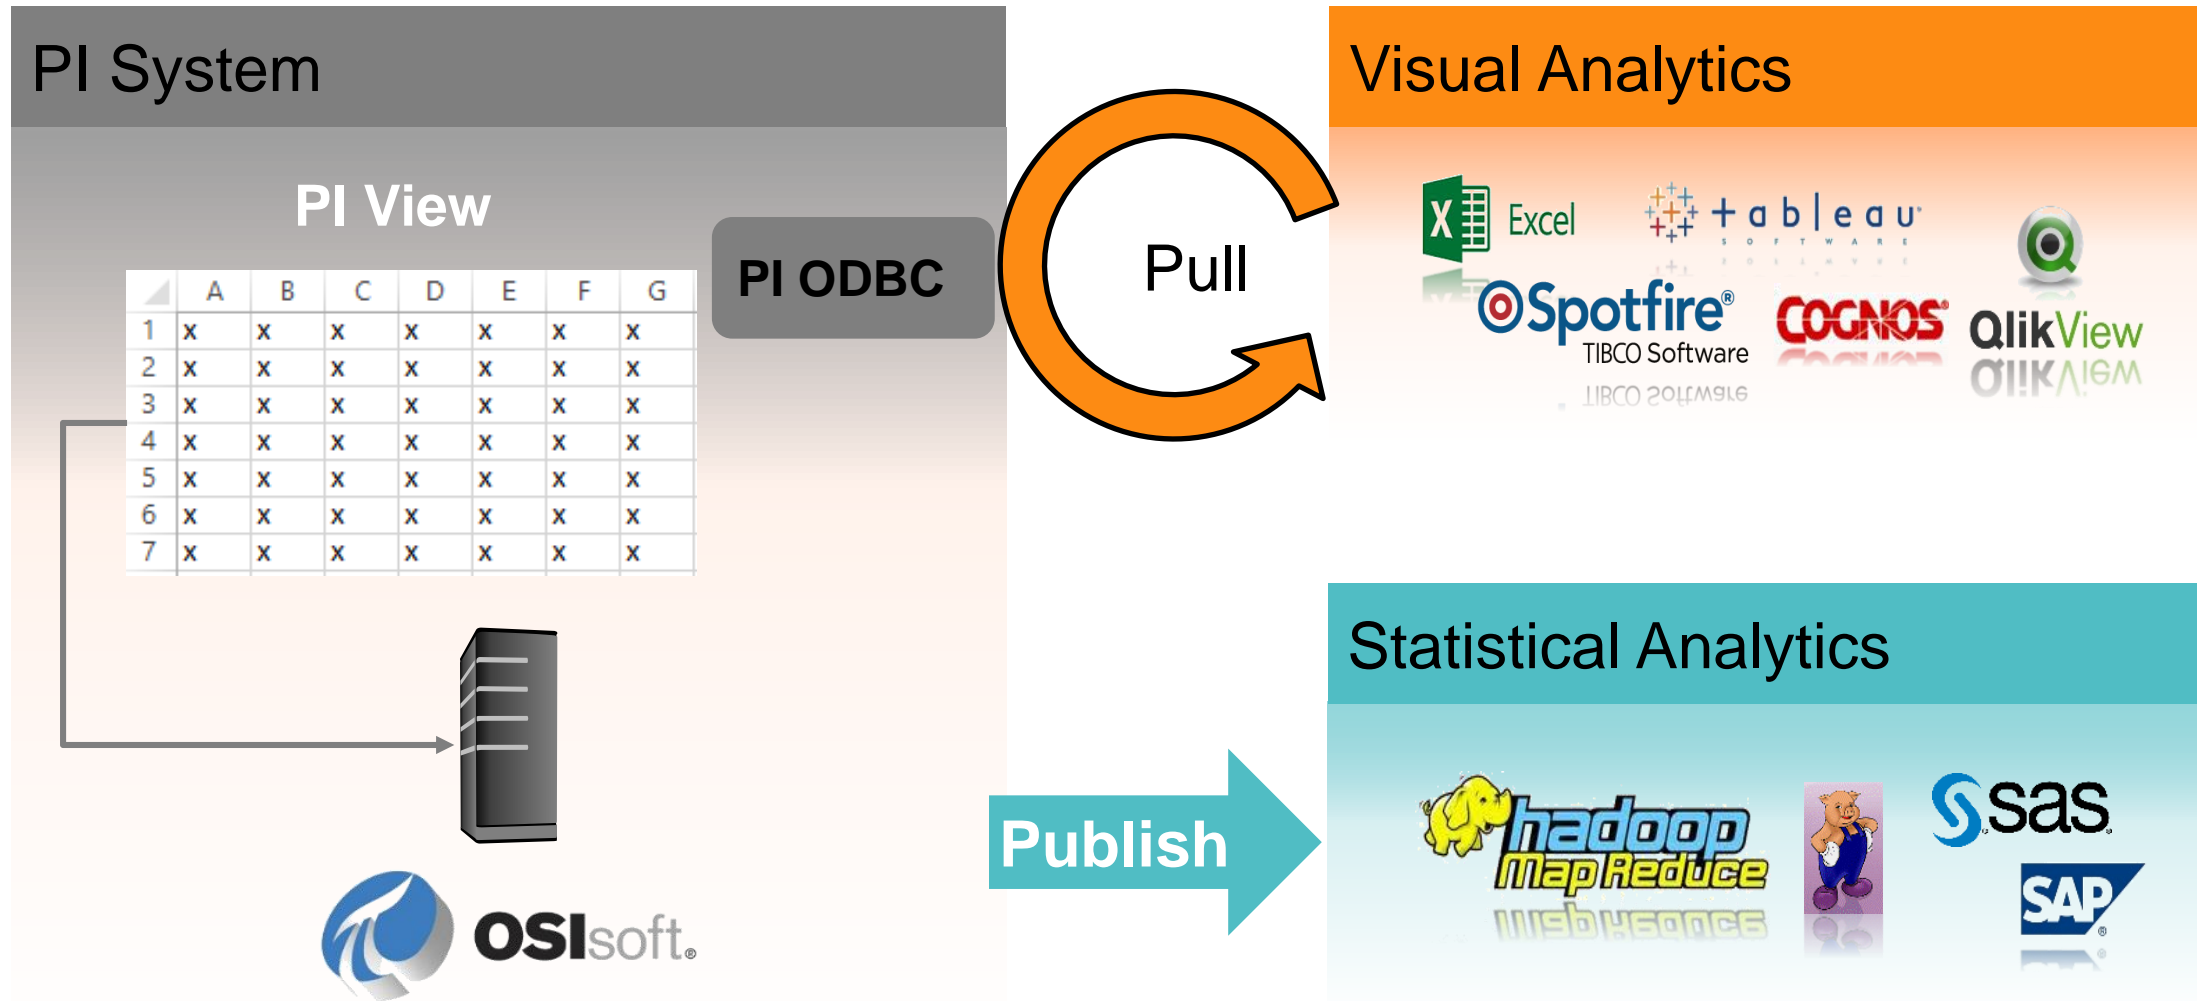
PI System

PI View

| | A | B | C | D | E | F | G |
|---|---|---|---|---|---|---|---|
| 1 | x | x | x | x | x | x | x |
| 2 | x | x | x | x | x | x | x |
| 3 | x | x | x | x | x | x | x |
| 4 | x | x | x | x | x | x | x |
| 5 | x | x | x | x | x | x | x |
| 6 | x | x | x | x | x | x | x |
| 7 | x | x | x | x | x | x | x |

PI ODBC

OSIsoft.

Pull

Publish

Visual Analytics

Excel

tableau SOFTWARE

Spotfire® TIBCO Software

COGNOS®

QlikView

Statistical Analytics

hadoop Map Reduce

sas.

SAP®